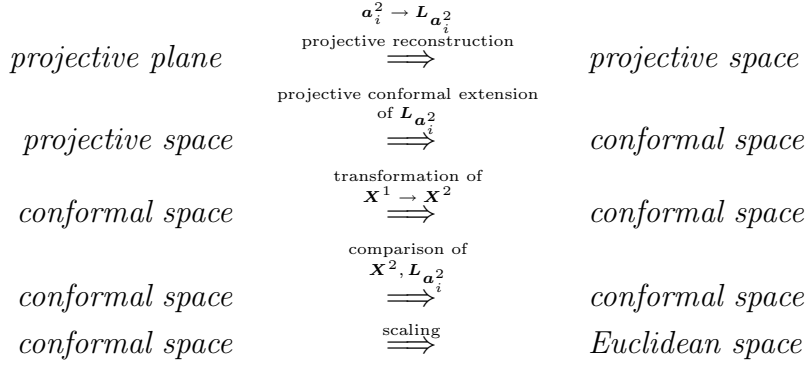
*projective plane* $\overset{\substack{\boldsymbol{a}_i^2 \rightarrow \boldsymbol{L}_{\boldsymbol{a}_i^2} \\ \text{projective reconstruction}}}{\Longrightarrow}$ *projective space*

*projective space* $\overset{\substack{\text{projective conformal extension} \\ \text{of } \boldsymbol{L}_{\boldsymbol{a}_i^2}}}{\Longrightarrow}$ *conformal space*

*conformal space* $\overset{\substack{\text{transformation of} \\ \boldsymbol{X}^1 \rightarrow \boldsymbol{X}^2}}{\Longrightarrow}$ *conformal space*

*conformal space* $\overset{\substack{\text{comparison of} \\ \boldsymbol{X}^2, \boldsymbol{L}_{\boldsymbol{a}_i^2}}}{\Longrightarrow}$ *conformal space*

*conformal space* $\overset{\text{scaling}}{\Longrightarrow}$ *Euclidean space*